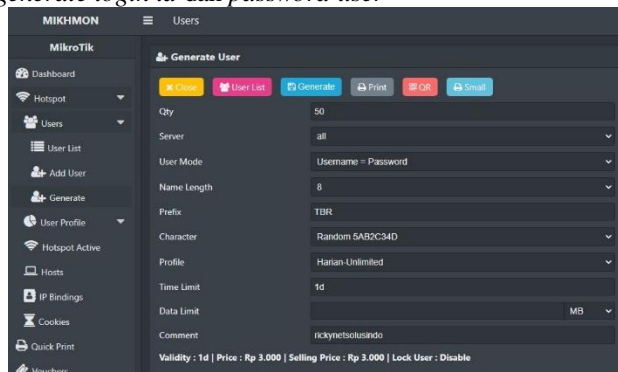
generate login ID dan password-nya.

MIKHMON
Users
MikroTik
Dashboard
Hotspot
Users
User List
Add User
Generate
User Profile
Hotspot Active
Hosts
IP Bindings
Cookies
Quick Print
Vouchers

Generate User
Close
User List
Generate
Print
QR
Small

| | |
|---|---|
| Qty | 50 |
| Server | all |
| User Mode | Username = Password |
| Name Length | 8 |
| Prefix | TBR |
| Character | Random 5AB2C34D |
| Profile | Harian-Unlimited |
| Time Limit | 1d |
| Data Limit | MB |
| Comment | rickynetsolusindo |

Validity : 1d | Price : Rp 3.000 | Selling Price : Rp 3.000 | Lock User : Disable